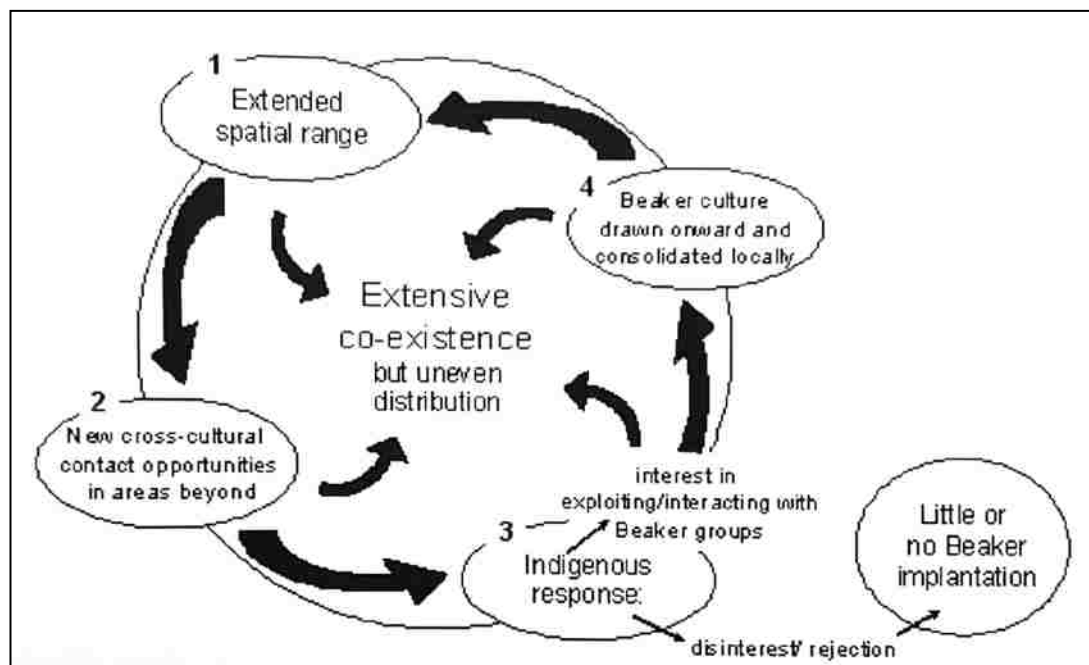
1
Extended spatial range

4
Beaker culture drawn onward and consolidated locally

Extensive co-existence but uneven distribution

2
New cross-cultural contact opportunities in areas beyond

interest in exploiting/interacting with Beaker groups

3
Indigenous response:

Little or no Beaker implantation

disinterest/ rejection